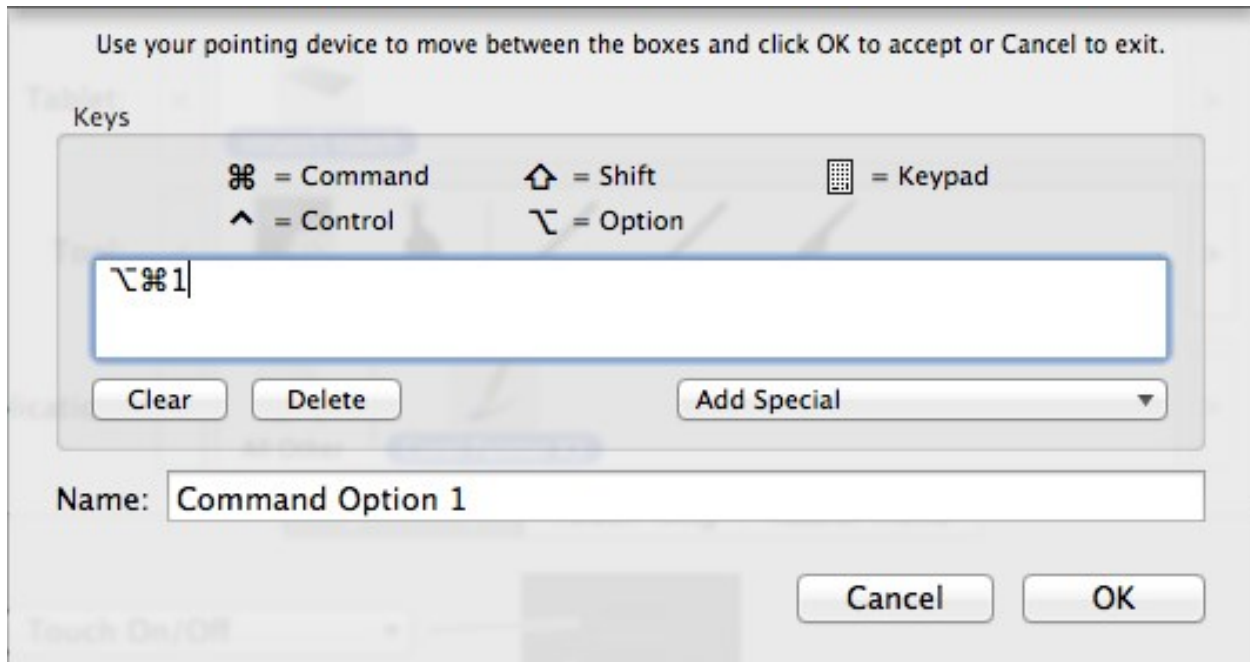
Use your pointing device to move between the boxes and click OK to accept or Cancel to exit.

Keys

⌘ = Command
⇧ = Shift
▦ = Keypad
^ = Control
⌥ = Option

⌥⌘1

Clear
Delete
Add Special

Name: Command Option 1

Cancel
OK